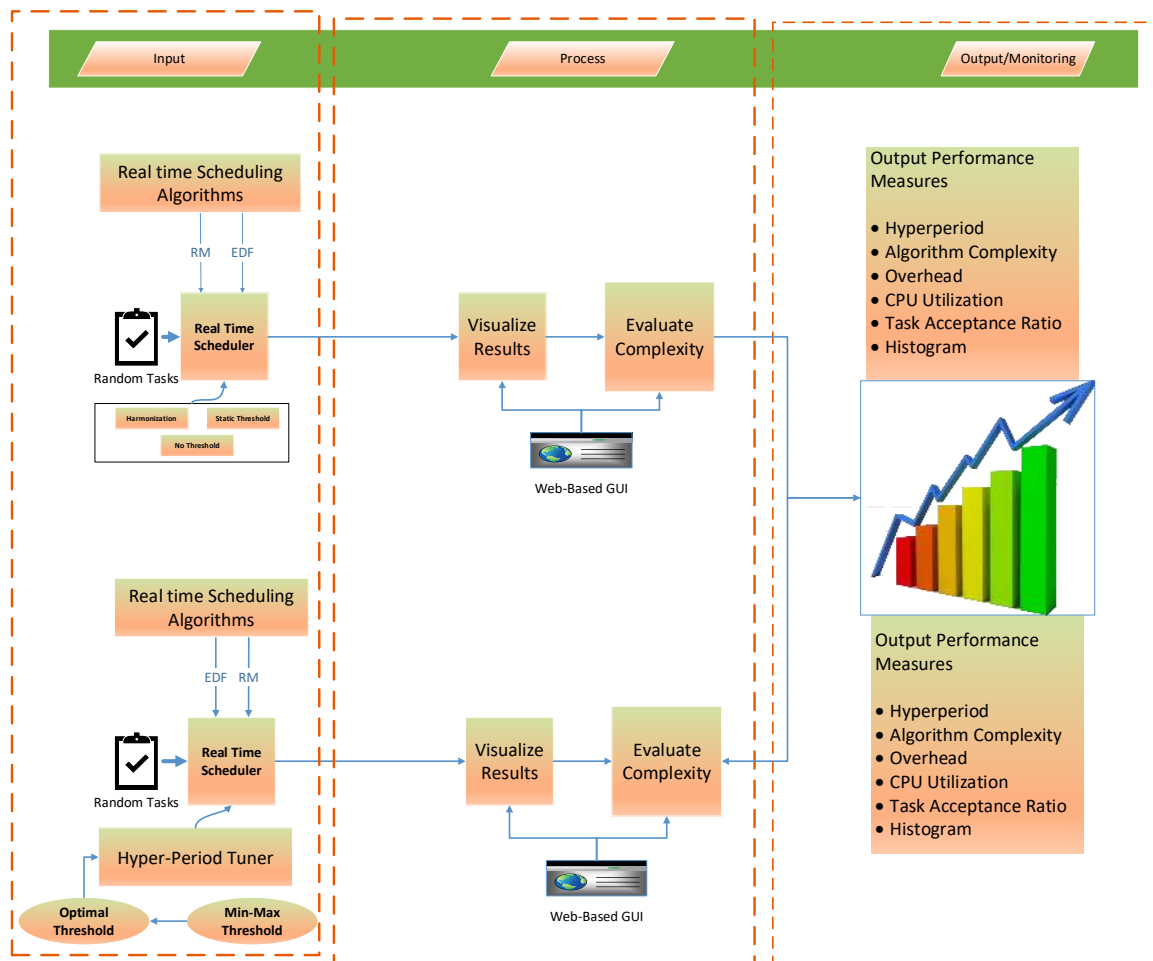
Input

Process

Output/Monitoring

Real time Scheduling Algorithms

RM

EDF

Random Tasks

Real Time Scheduler

Harmonization

Static Threshold

No Threshold

Visualize Results

Evaluate Complexity

Web-Based GUI

Output Performance Measures

- Hyperperiod
- Algorithm Complexity
- Overhead
- CPU Utilization
- Task Acceptance Ratio
- Histogram

Real time Scheduling Algorithms

EDF

RM

Random Tasks

Real Time Scheduler

Hyper-Period Tuner

Optimal Threshold

Min-Max Threshold

Visualize Results

Evaluate Complexity

Web-Based GUI

Output Performance Measures

- Hyperperiod
- Algorithm Complexity
- Overhead
- CPU Utilization
- Task Acceptance Ratio
- Histogram